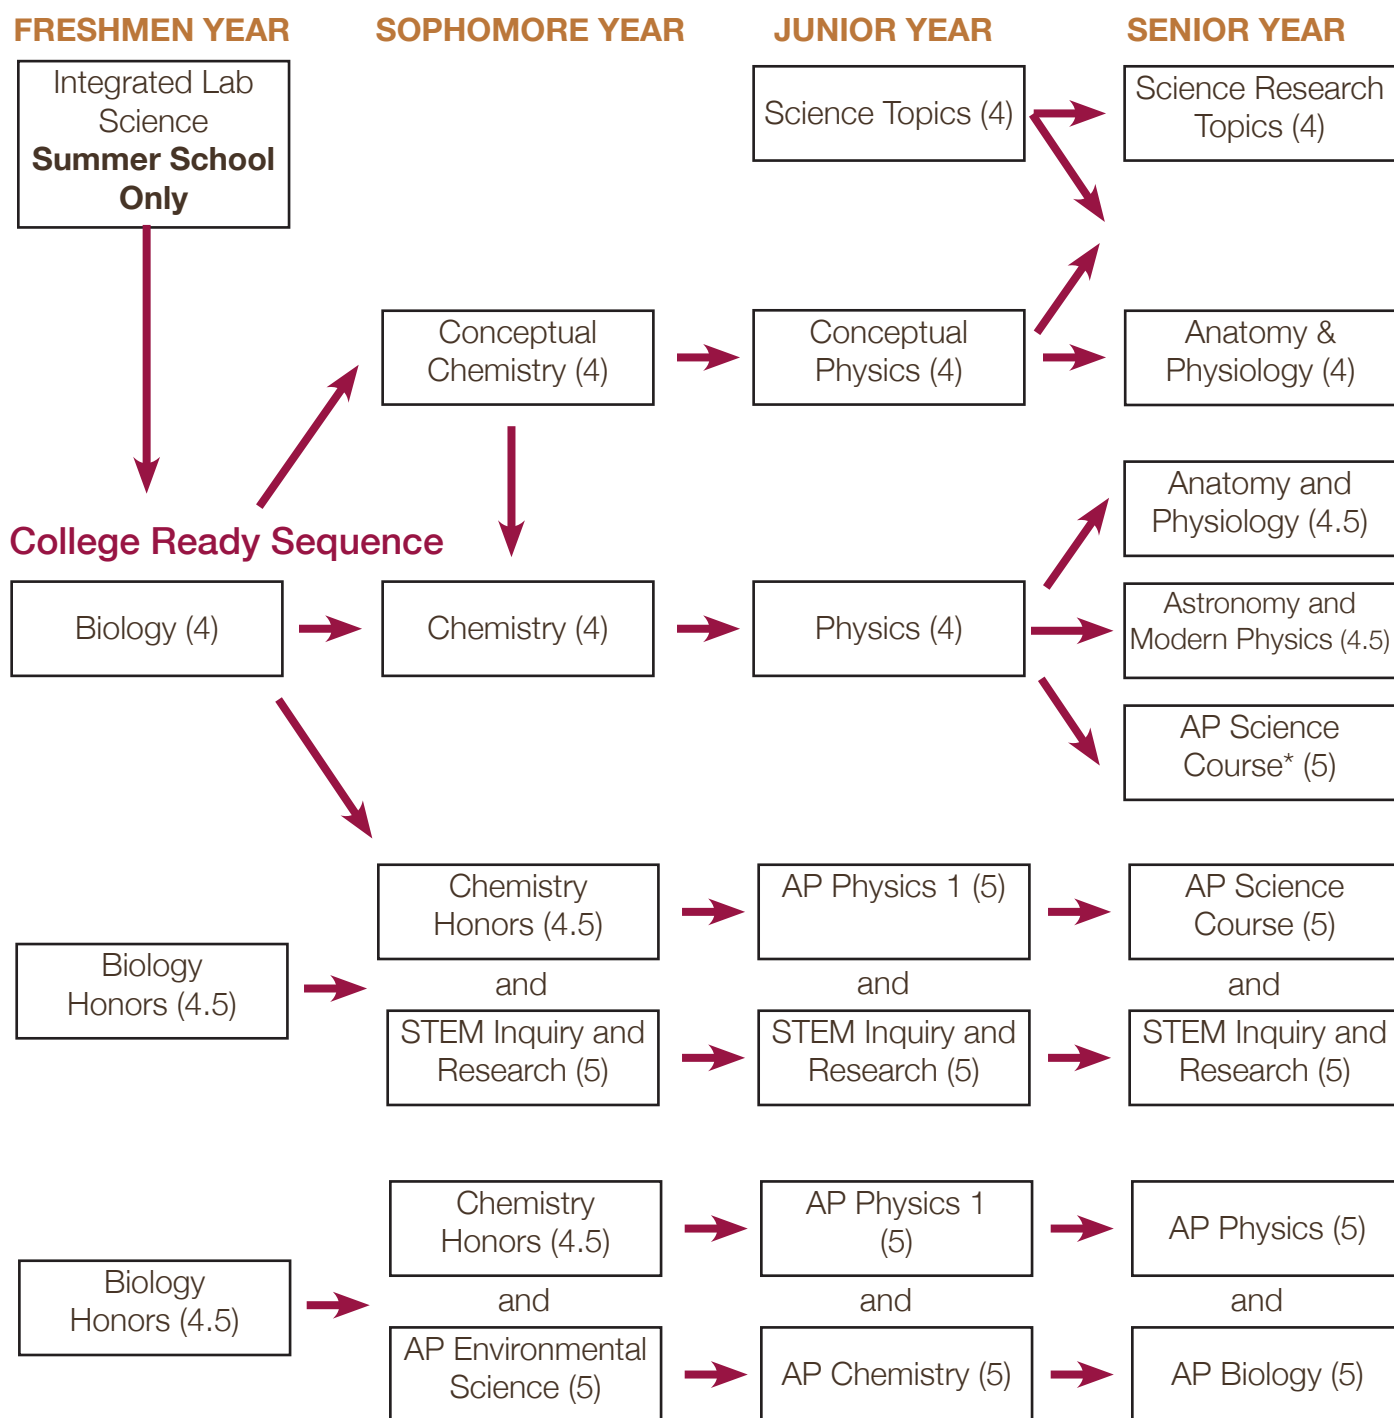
FRESHMEN YEAR

SOPHOMORE YEAR

JUNIOR YEAR

SENIOR YEAR

Integrated Lab Science **Summer School Only**

Science Topics (4)

Science Research Topics (4)

Conceptual Chemistry (4)

Conceptual Physics (4)

Anatomy & Physiology (4)

Anatomy and Physiology (4.5)

College Ready Sequence

Biology (4)

Chemistry (4)

Physics (4)

Astronomy and Modern Physics (4.5)

AP Science Course* (5)

Biology Honors (4.5)

Chemistry Honors (4.5)

and

STEM Inquiry and Research (5)

AP Physics 1 (5)

and

STEM Inquiry and Research (5)

AP Science Course (5)

and

STEM Inquiry and Research (5)

Biology Honors (4.5)

Chemistry Honors (4.5)

and

AP Environmental Science (5)

AP Physics 1 (5)

and

AP Chemistry (5)

AP Physics (5)

and

AP Biology (5)